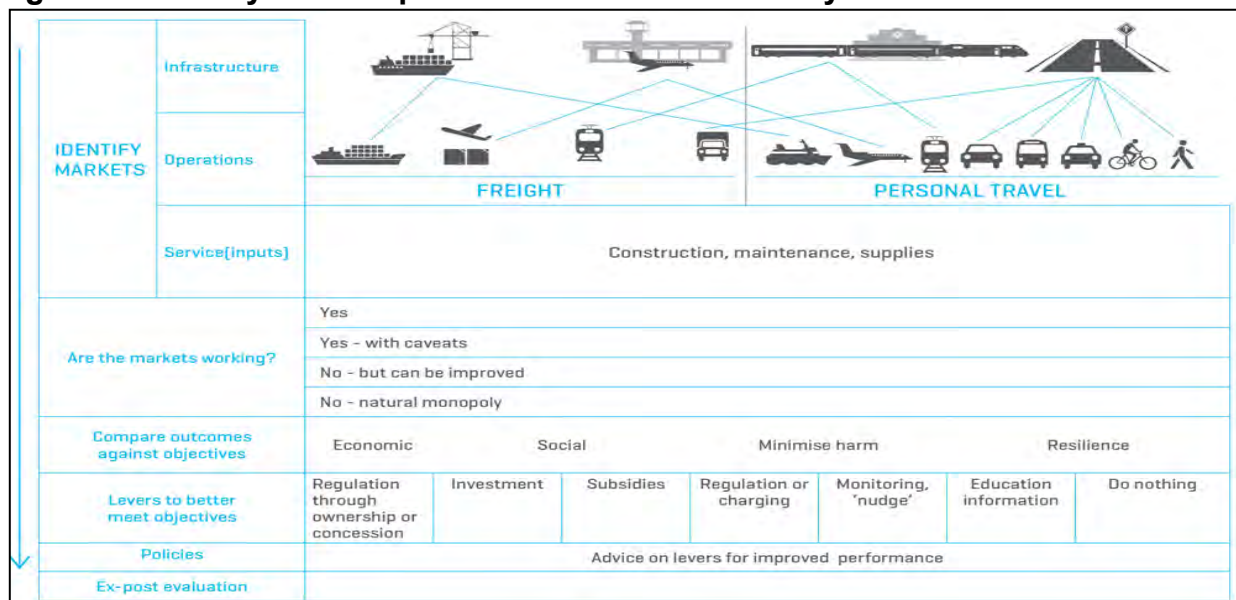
IDENTIFY MARKETS

Infrastructure

Operations

FREIGHT

PERSONAL TRAVEL

Service(inputs)

Construction, maintenance, supplies

Are the markets working?

Yes

Yes - with caveats

No - but can be improved

No - natural monopoly

Compare outcomes against objectives

Economic

Social

Minimise harm

Resilience

Levers to better meet objectives

| Regulation through ownership or concession | Investment | Subsidies | Regulation or charging | Monitoring, 'nudge' | Education information | Do nothing |
|---|---|---|---|---|---|---|

Policies

Advice on levers for improved performance

Ex-post evaluation